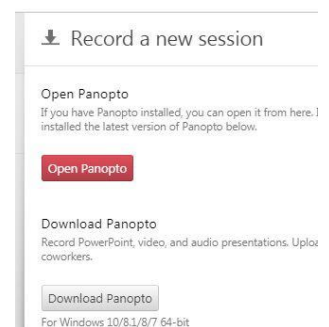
Record a new session

Open Panopto
If you have Panopto installed, you can open it from here. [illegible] installed the latest version of Panopto below.

Open Panopto

Download Panopto
Record PowerPoint, video, and audio presentations. Uploa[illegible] coworkers.

Download Panopto
For Windows 10/8.1/8/7 64-bit